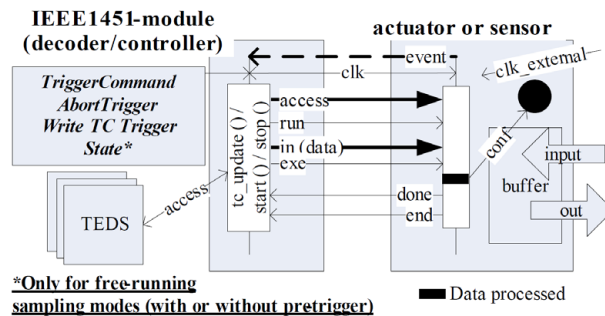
IEEE1451-module (decoder/controller)

actuator or sensor

event

clk

clk_external

TriggerCommand
AbortTrigger
Write TC Trigger State*

tc_update () / start () / stop ()

access
run
in (data)
exe

conf

input

buffer

out

done
end

access

TEDS

*Only for free-running sampling modes (with or without pretrigger)

Data processed